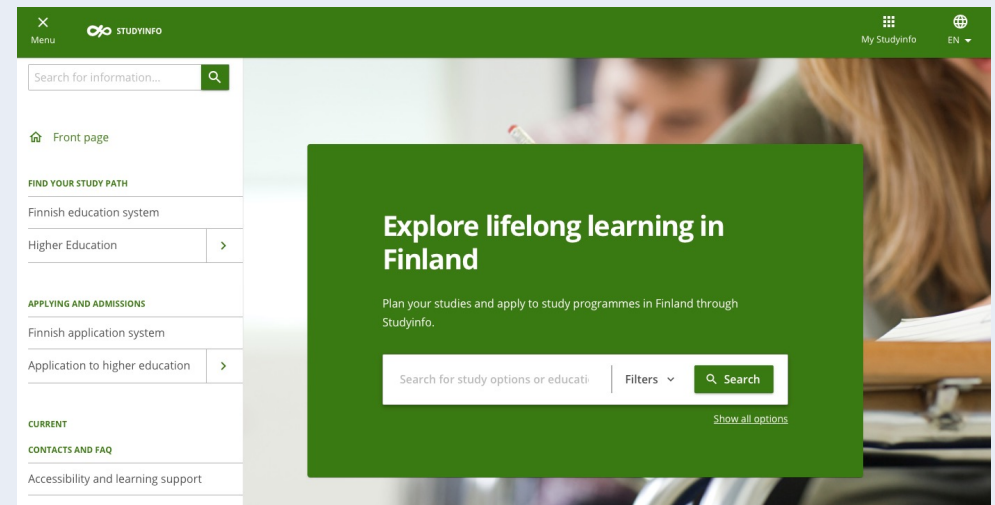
Menu
STUDYINFO
My Studyinfo
EN

Search for information...

Front page

FIND YOUR STUDY PATH
Finnish education system
Higher Education

APPLYING AND ADMISSIONS
Finnish application system
Application to higher education

CURRENT
CONTACTS AND FAQ
Accessibility and learning support

Explore lifelong learning in Finland

Plan your studies and apply to study programmes in Finland through Studyinfo.

Search for study options or educati
Filters
Search
Show all options